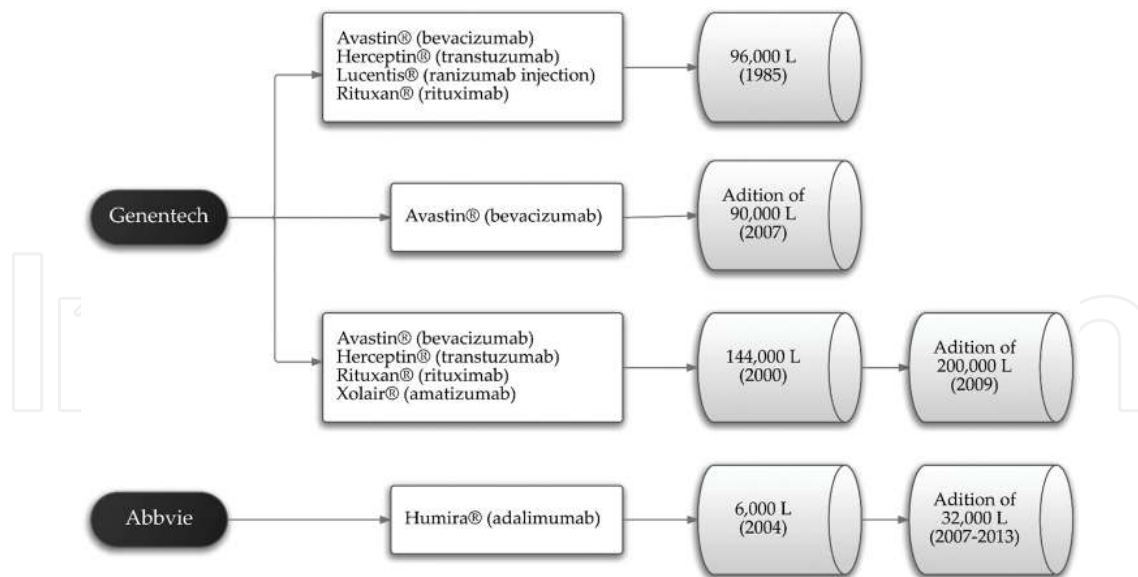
Genentech

Avastin® (bevacizumab)
Herceptin® (transtuzumab)
Lucentis® (ranizumab injection)
Rituxan® (rituximab)

96,000 L
(1985)

Avastin® (bevacizumab)

Adition of
90,000 L
(2007)

Avastin® (bevacizumab)
Herceptin® (transtuzumab)
Rituxan® (rituximab)
Xolair® (amatizumab)

144,000 L
(2000)

Adition of
200,000 L
(2009)

Abbvie

Humira® (adalimumab)

6,000 L
(2004)

Adition of
32,000 L
(2007-2013)